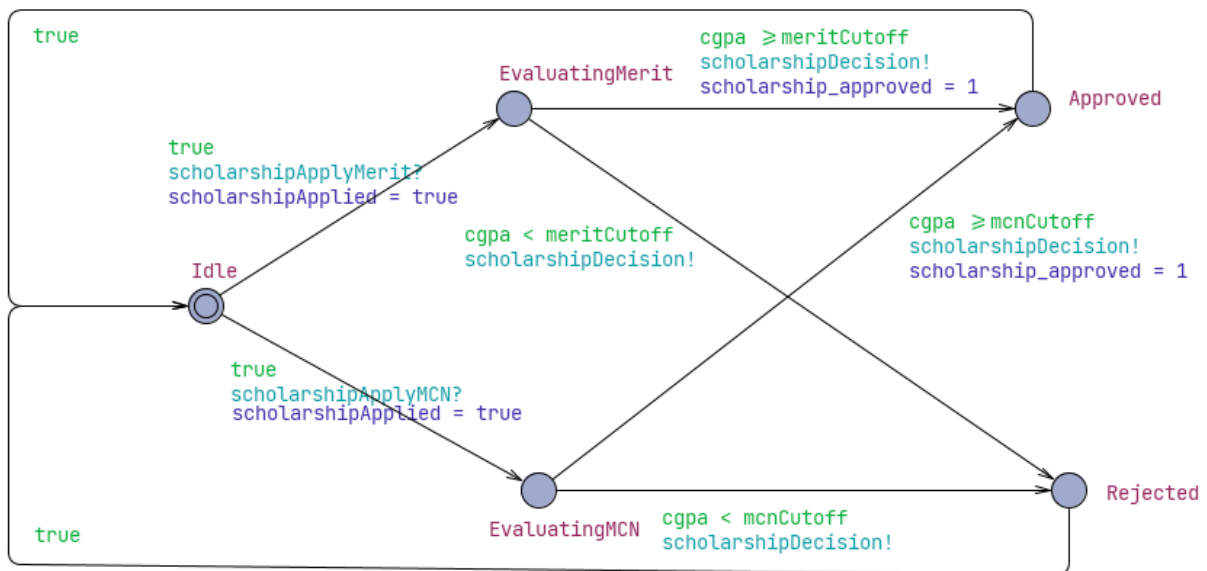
true

EvaluatingMerit

cgpa $\geqslant$ meritCutoff
scholarshipDecision!
scholarship_approved = 1

Approved

true
scholarshipApplyMerit?
scholarshipApplied = true

cgpa < meritCutoff
scholarshipDecision!

cgpa $\geqslant$ mcnCutoff
scholarshipDecision!
scholarship_approved = 1

Idle

true
scholarshipApplyMCN?
scholarshipApplied = true

Rejected

EvaluatingMCN

cgpa < mcnCutoff
scholarshipDecision!

true